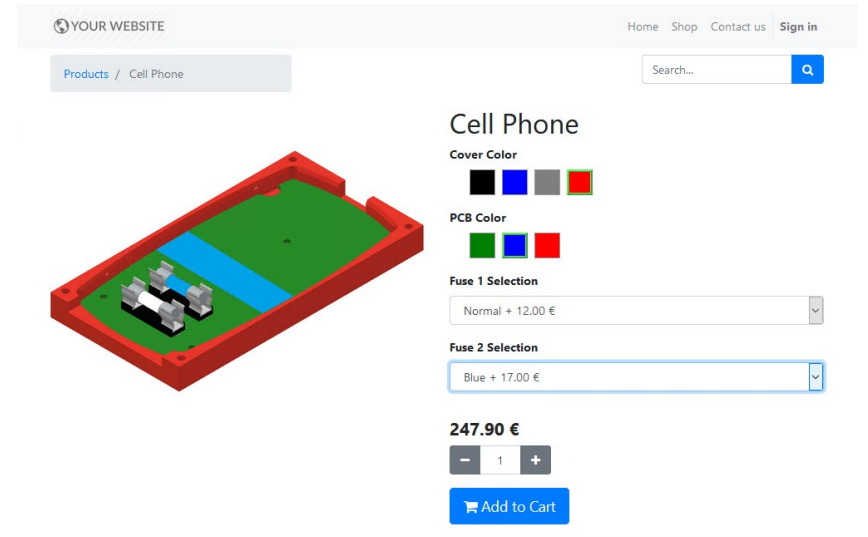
YOUR WEBSITE

Home Shop Contact us Sign in

Products / Cell Phone

Search...

Cell Phone

Cover Color

PCB Color

Fuse 1 Selection

Normal + 12.00 €

Fuse 2 Selection

Blue + 17.00 €

247.90 €

1

Add to Cart